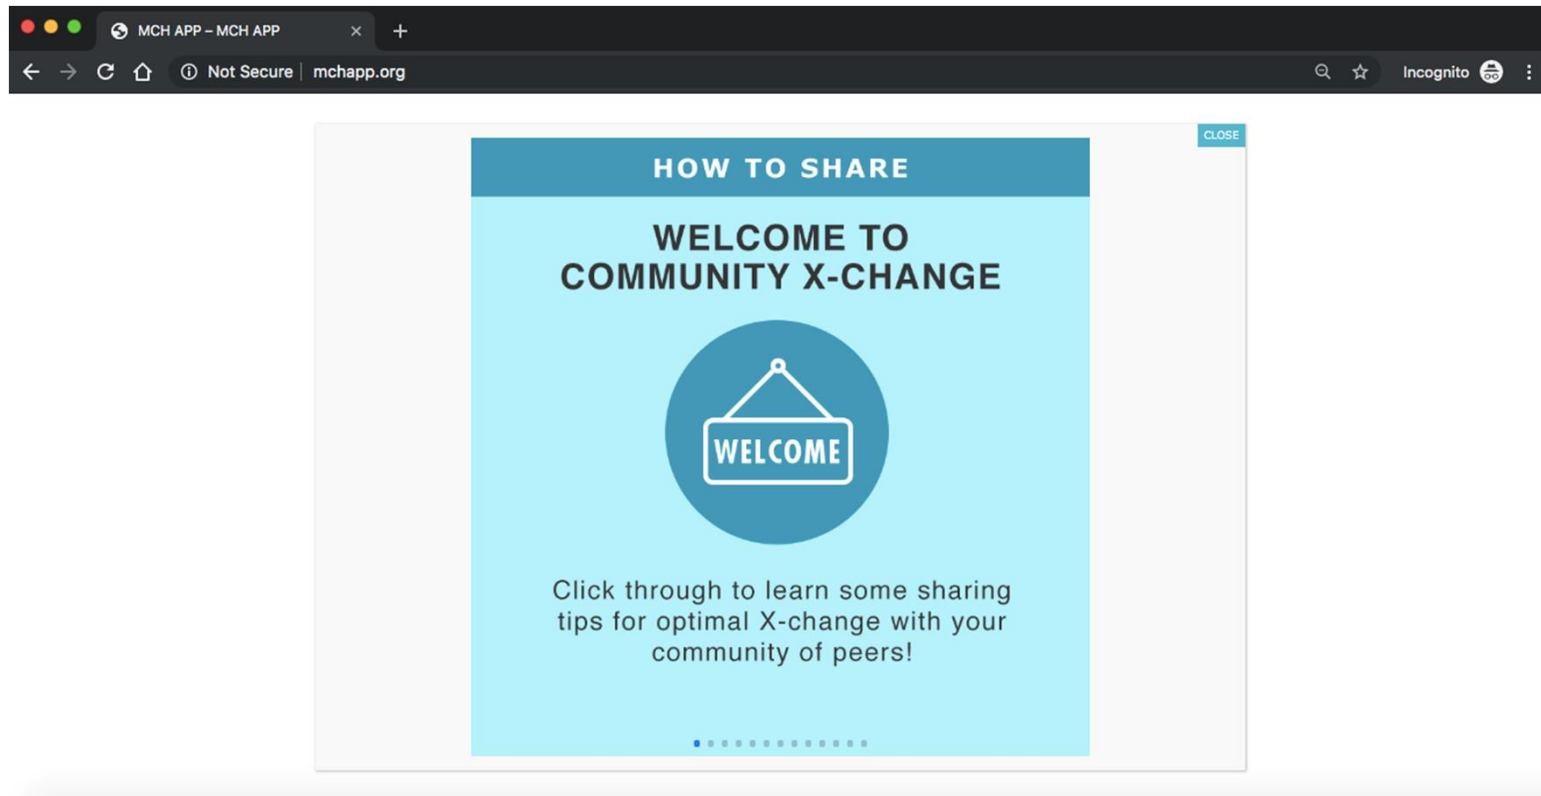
MCH APP – MCH APP

Not Secure | mchapp.org

Incognito

CLOSE

HOW TO SHARE

WELCOME TO COMMUNITY X-CHANGE

WELCOME

Click through to learn some sharing tips for optimal X-change with your community of peers!